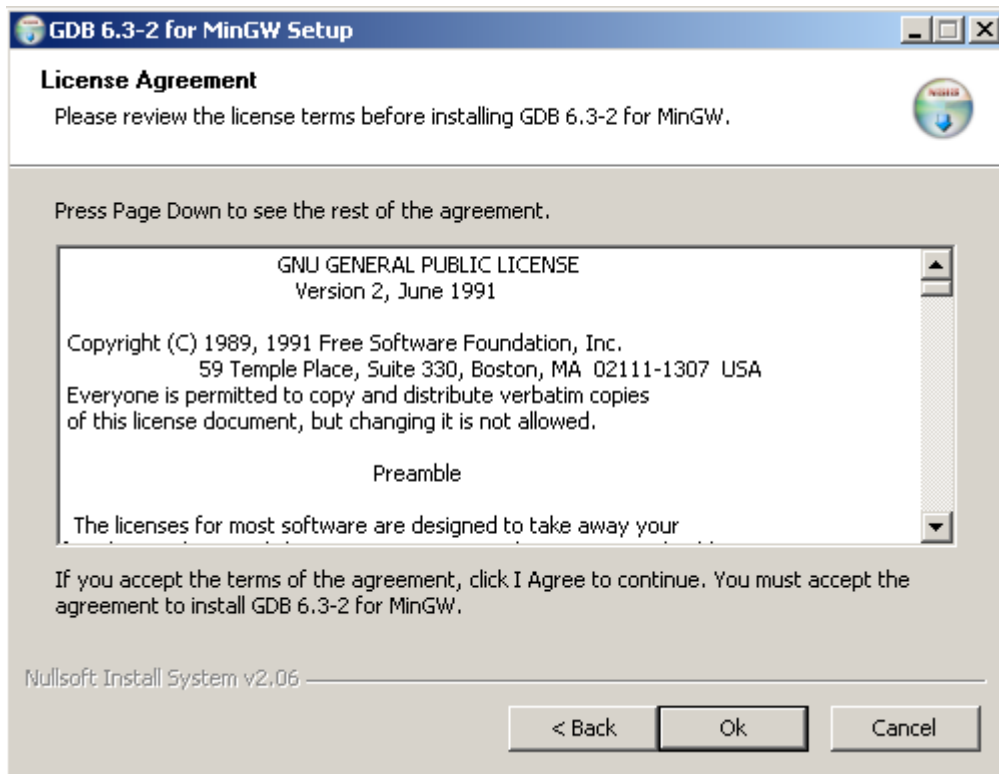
GDB 6.3-2 for MinGW Setup

License Agreement

Please review the license terms before installing GDB 6.3-2 for MinGW.

Press Page Down to see the rest of the agreement.

GNU GENERAL PUBLIC LICENSE
Version 2, June 1991

Copyright (C) 1989, 1991 Free Software Foundation, Inc.
59 Temple Place, Suite 330, Boston, MA 02111-1307 USA
Everyone is permitted to copy and distribute verbatim copies
of this license document, but changing it is not allowed.

Preamble

The licenses for most software are designed to take away your
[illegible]

If you accept the terms of the agreement, click I Agree to continue. You must accept the agreement to install GDB 6.3-2 for MinGW.

Nullsoft Install System v2.06

< Back

Ok

Cancel